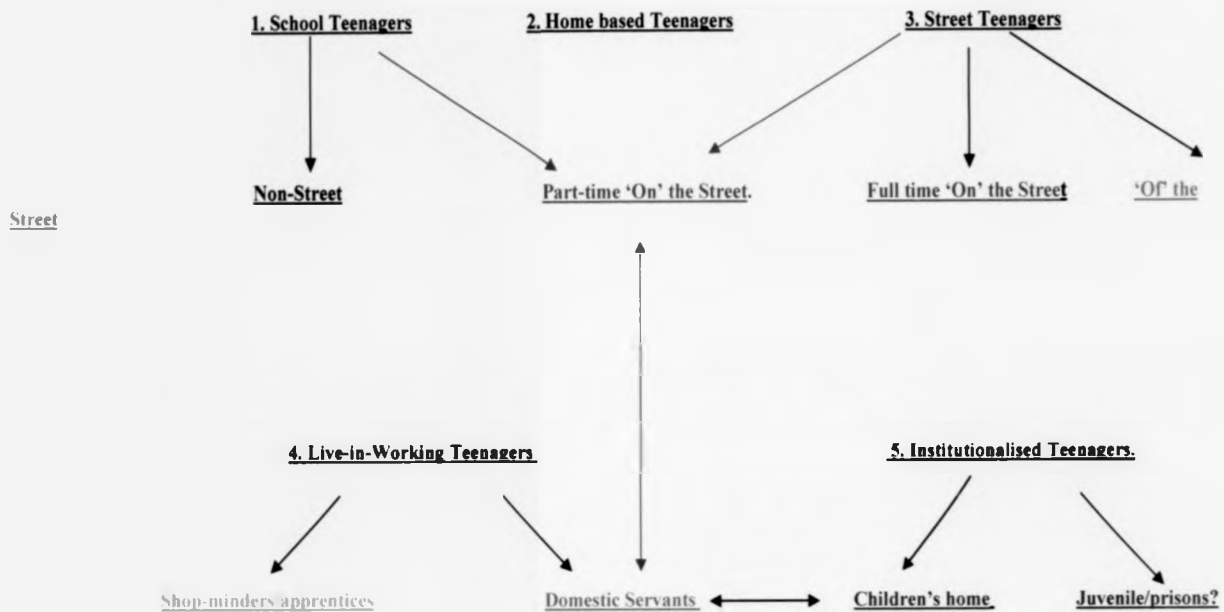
1. School Teenagers

2. Home based Teenagers

3. Street Teenagers

Non-Street

Part-time 'On' the Street.

Full time 'On' the Street

'Of' the Street

4. Live-in-Working Teenagers

5. Institutionalised Teenagers.

Shop-minders apprentices

Domestic Servants

Children's home

Juvenile/prisons?